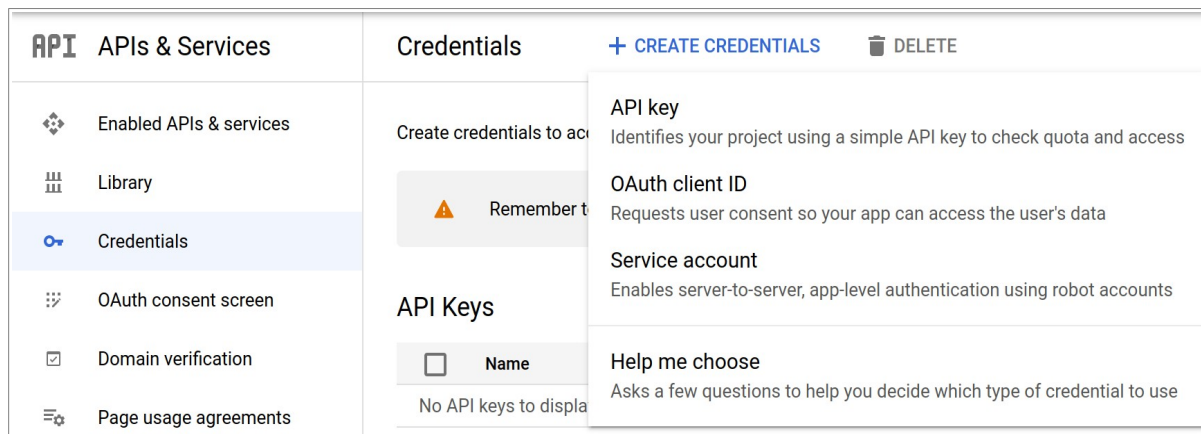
API APIs & Services

Enabled APIs & services

Library

Credentials

OAuth consent screen

Domain verification

Page usage agreements

Credentials + CREATE CREDENTIALS DELETE

Create credentials to ac

Remember t

API Keys

Name

No API keys to displa

API key
Identifies your project using a simple API key to check quota and access

OAuth client ID
Requests user consent so your app can access the user's data

Service account
Enables server-to-server, app-level authentication using robot accounts

Help me choose
Asks a few questions to help you decide which type of credential to use